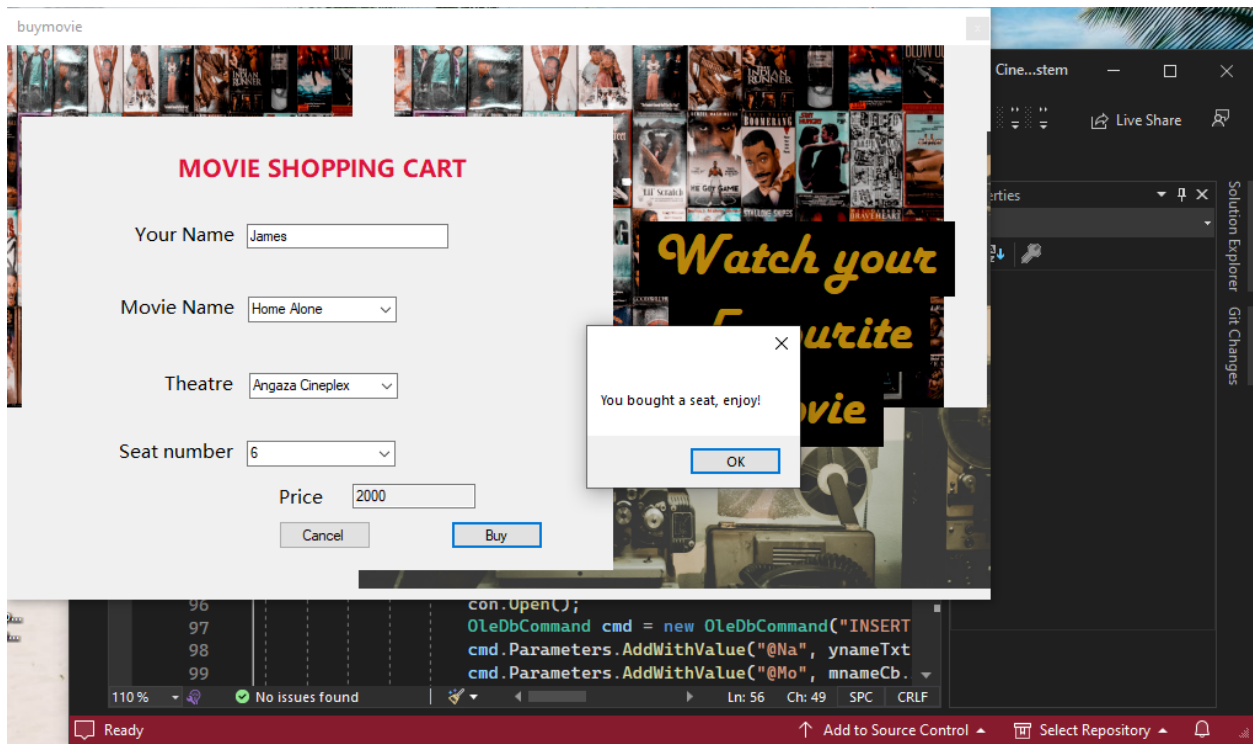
buymovie

MOVIE SHOPPING CART

Your Name James

Movie Name Home Alone

Theatre Angaza Cineplex

Seat number 6

Price 2000

Cancel

Buy

Watch your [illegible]urite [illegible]ovie

You bought a seat, enjoy!

OK

Cine...stem

Live Share

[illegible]rties

Solution Explorer

Git Changes

96 con.Open();
97 OleDbCommand cmd = new OleDbCommand("INSERT
98 cmd.Parameters.AddWithValue("@Na", ynameTxt
99 cmd.Parameters.AddWithValue("@Mo", mnameCb.

110 %

No issues found

Ln: 56

Ch: 49

SPC

CRLF

Ready

Add to Source Control

Select Repository